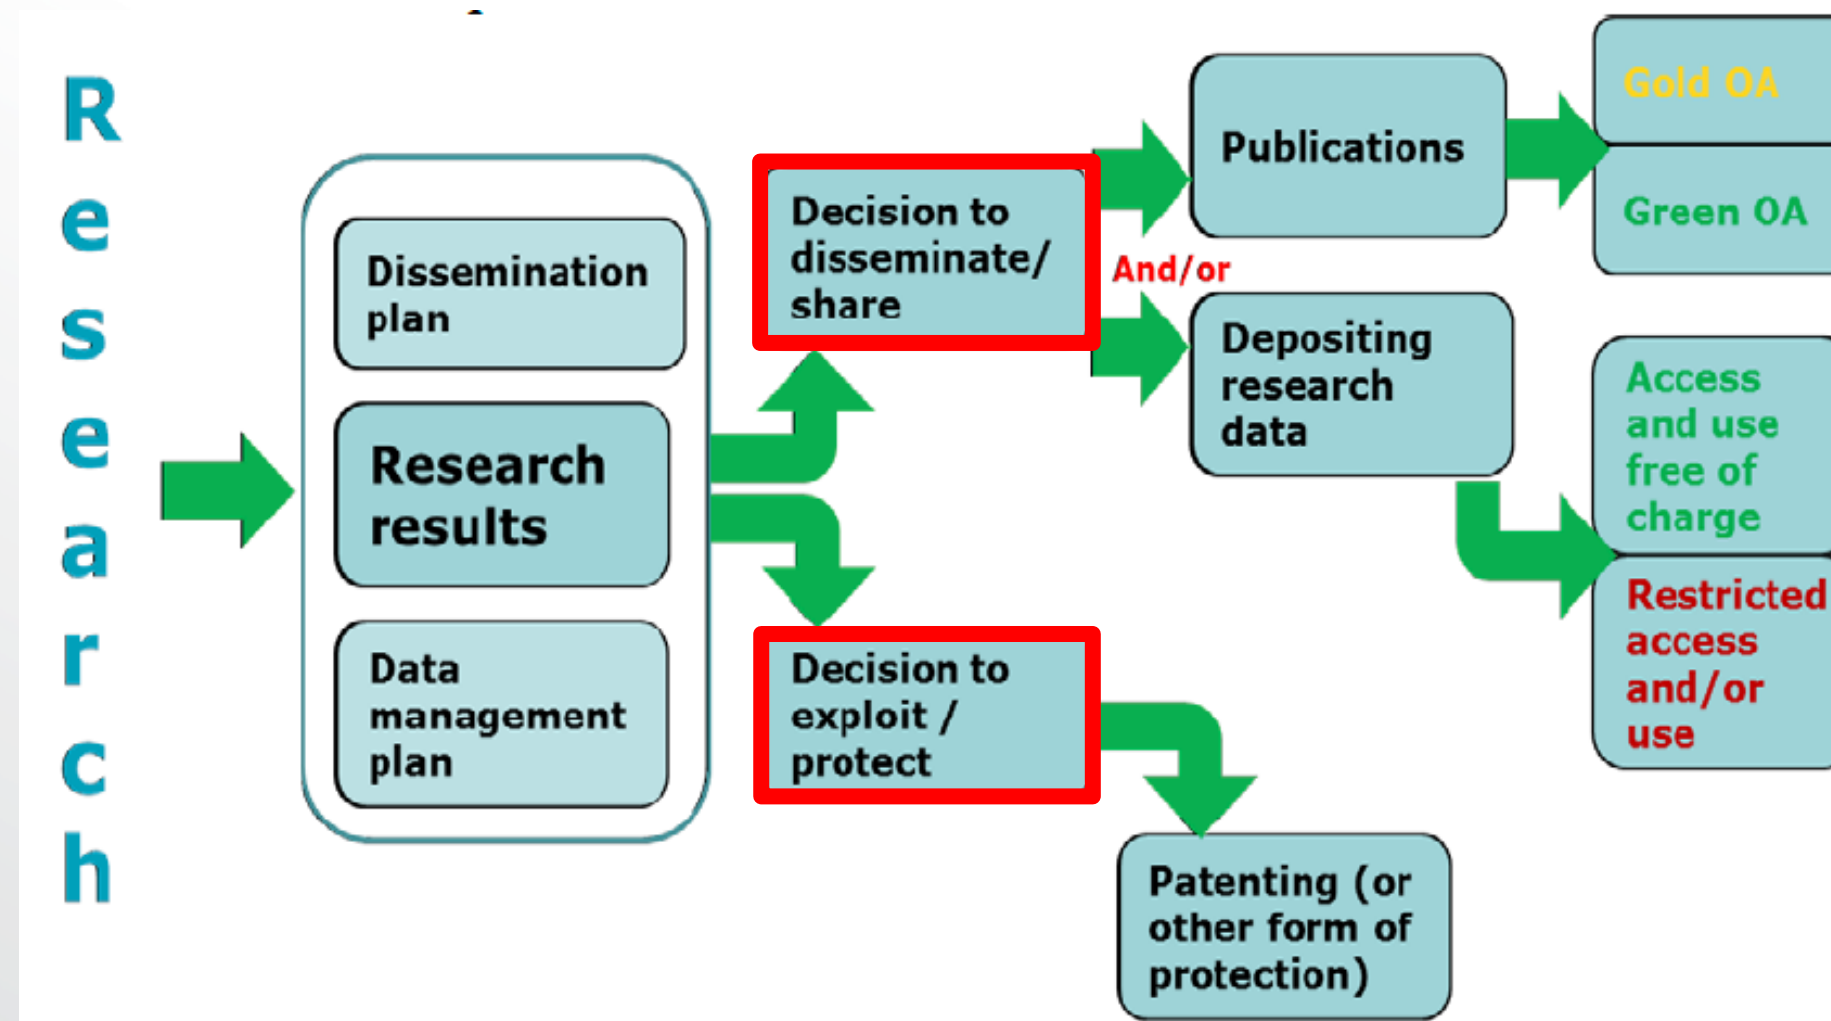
R
e
s
e
a
r
c
h

Dissemination plan

Research results

Data management plan

Decision to disseminate/ share

Decision to exploit / protect

Publications

And/or

Depositing research data

Gold OA

Green OA

Access and use free of charge

Restricted access and/or use

Patenting (or other form of protection)